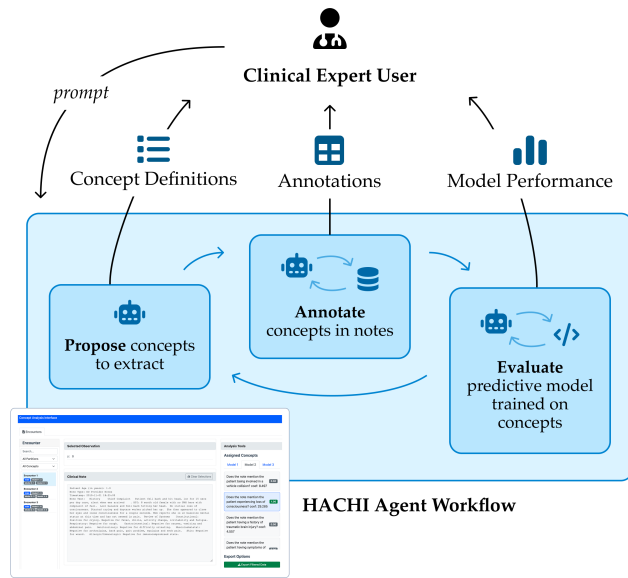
Clinical Expert User

prompt

Concept Definitions

Annotations

Model Performance

Propose concepts to extract

Annotate concepts in notes

Evaluate predictive model trained on concepts

HACHI Agent Workflow

Concept Analysis Interface

Encounter

Selected Observation

Clinical Note

Analyzer State

Assigned Concepts

Model 1 Model 2 Model 3

Does the note mention the patient being involved in a vehicle collision?

Does the note mention the patient experiencing loss of consciousness?

Does the note mention the patient having a history of traumatic brain injury?

Does the note mention the patient having complaints of

Export Options

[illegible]